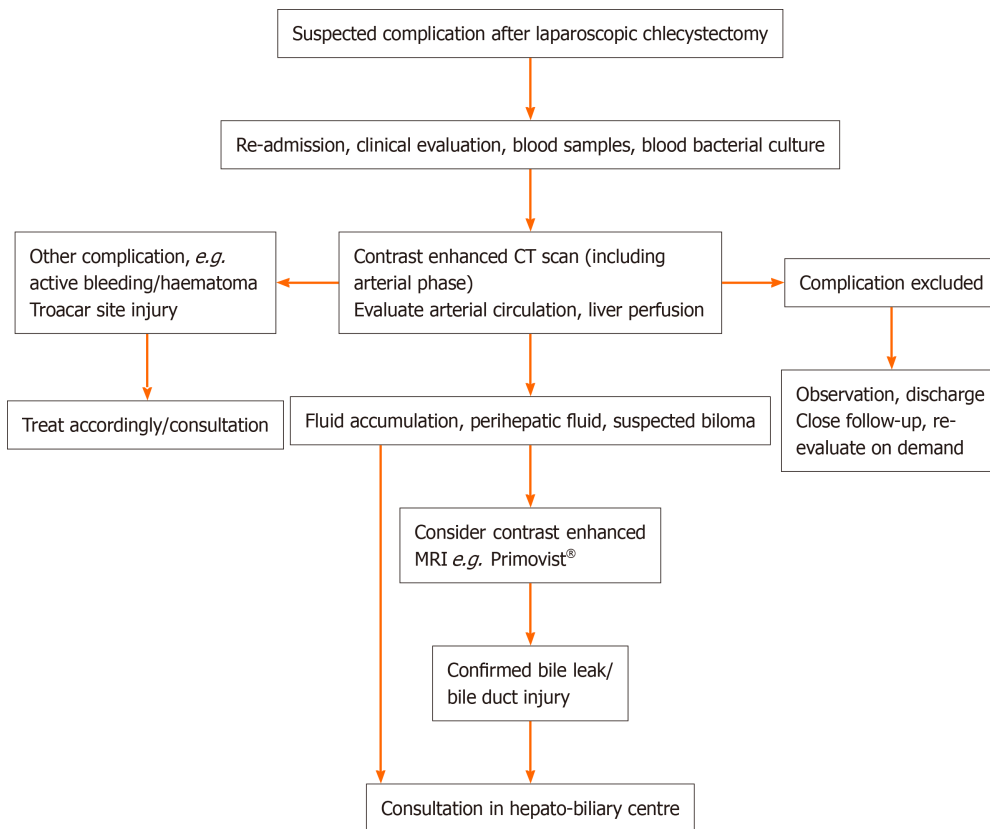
Suspected complication after laparoscopic chlecystectomy

Re-admission, clinical evaluation, blood samples, blood bacterial culture

Other complication, e.g. active bleeding/haematoma Troacar site injury

Contrast enhanced CT scan (including arterial phase) Evaluate arterial circulation, liver perfusion

Complication excluded

Treat accordingly/consultation

Fluid accumulation, perihepatic fluid, suspected biloma

Observation, discharge Close follow-up, re-evaluate on demand

Consider contrast enhanced MRI e.g. Primovist®

Confirmed bile leak/ bile duct injury

Consultation in hepato-biliary centre